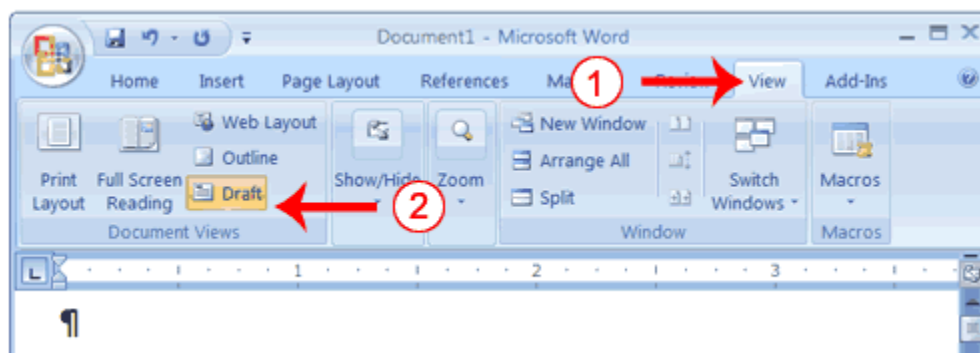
Document1 - Microsoft Word

Home Insert Page Layout References Ma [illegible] Revi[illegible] View Add-Ins

1

Print Layout Full Screen Reading Web Layout Outline Draft

2

Document Views

Show/Hide Zoom

New Window Arrange All Split Switch Windows

Window

Macros

Macros

1 2 3

¶